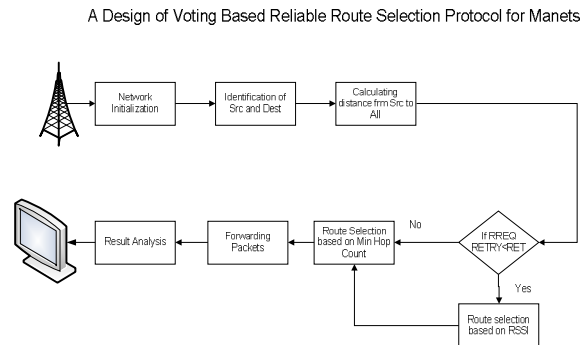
A Design of Voting Based Reliable Route Selection Protocol for Manets

Network Initialization

Identification of Src and Dest

Calculating distance frm Src to All

If RREQ RETRY<RET

No

Yes

Route selection based on RSSI

Route Selection based on Min Hop Count

Forwarding Packets

Result Analysis